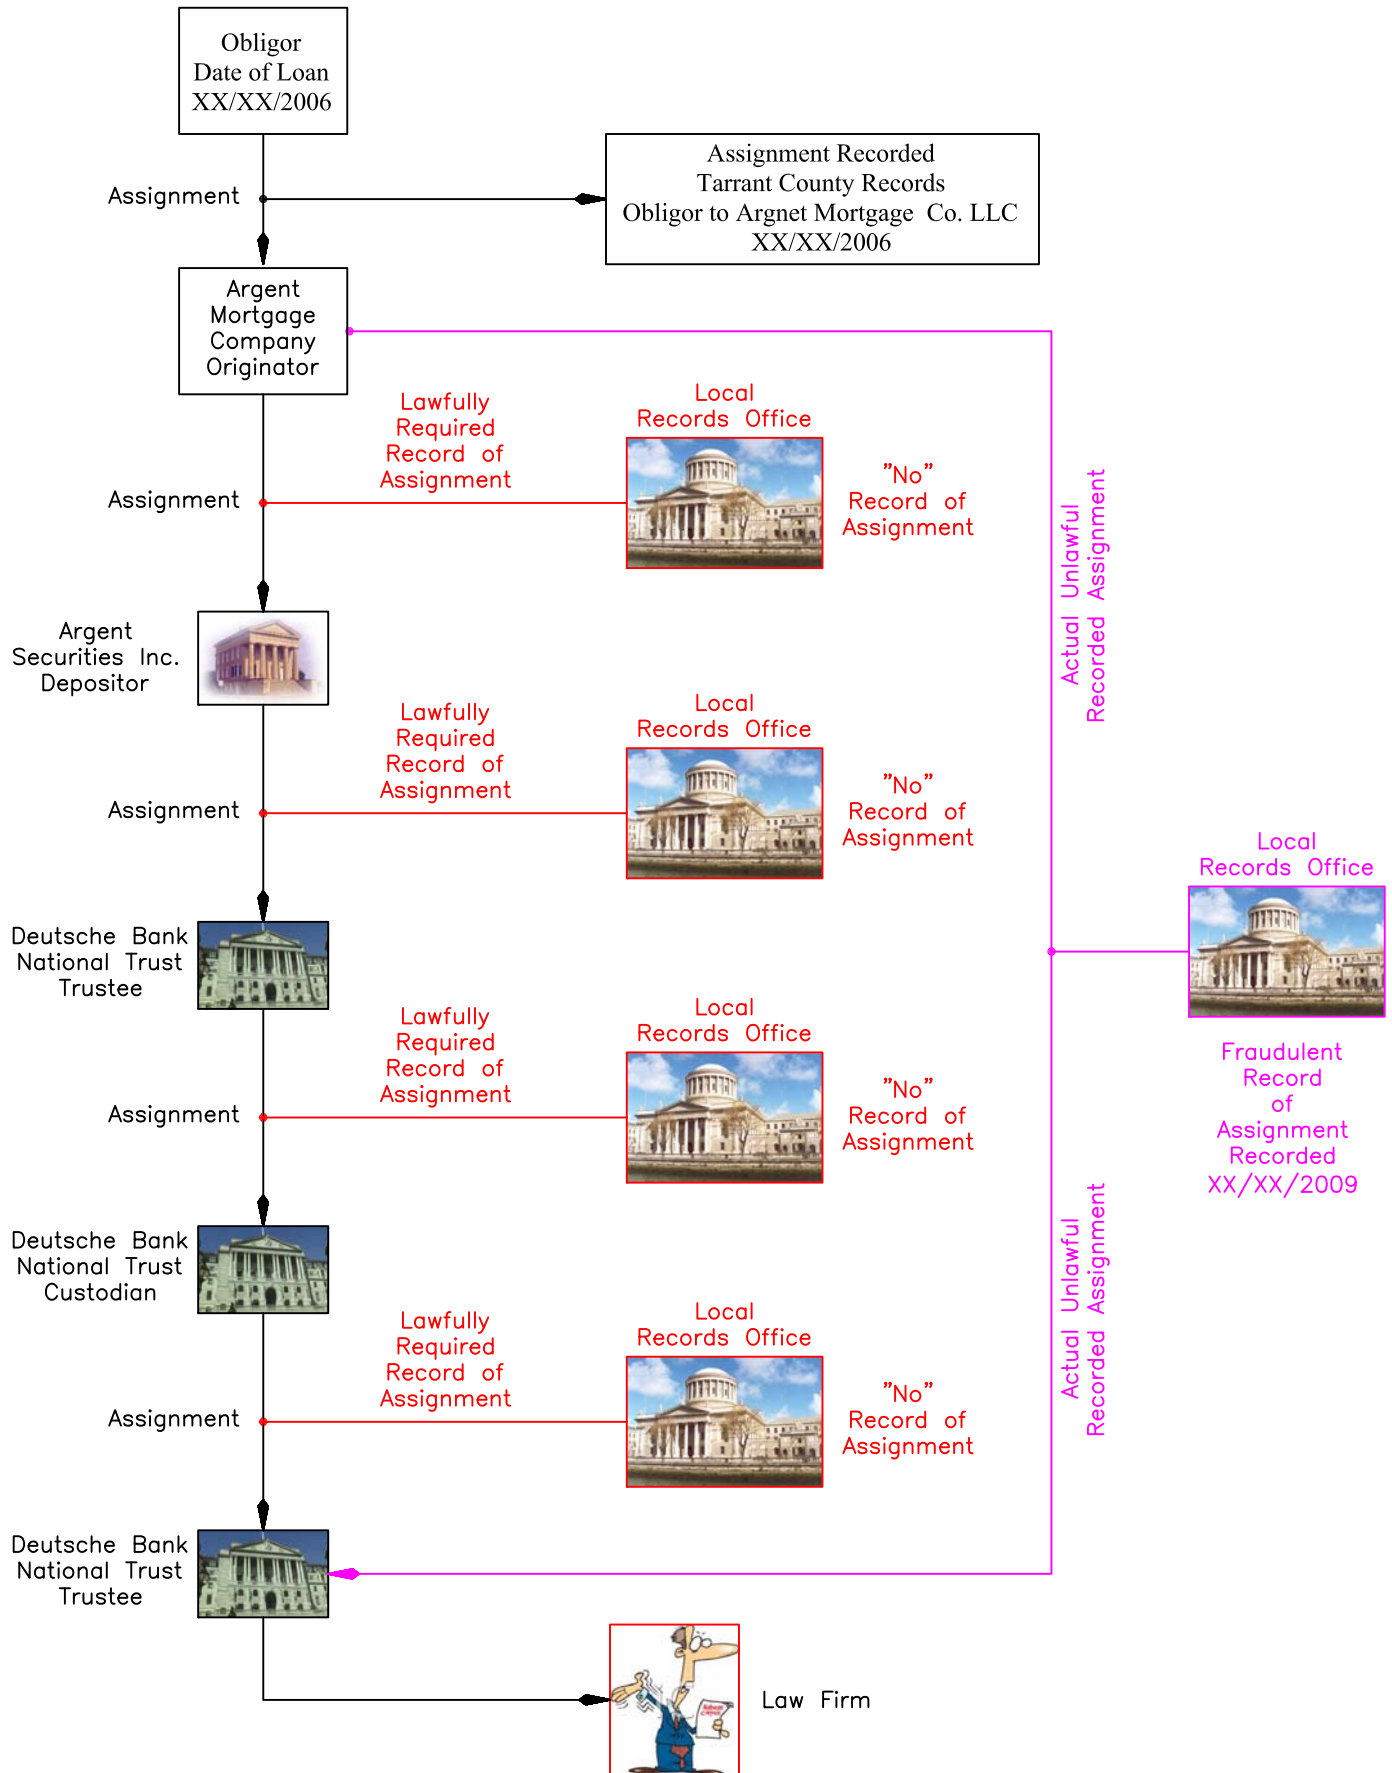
Obligor
Date of Loan
XX/XX/2006

Assignment

Assignment Recorded
Tarrant County Records
Obligor to Argnet Mortgage Co. LLC
XX/XX/2006

Argent
Mortgage
Company
Originator

Lawfully
Required
Record of
Assignment

Local
Records Office

"No"
Record of
Assignment

Assignment

Actual Unlawful
Recorded Assignment

Argent
Securities Inc.
Depositor

Lawfully
Required
Record of
Assignment

Local
Records Office

"No"
Record of
Assignment

Assignment

Local
Records Office

Deutsche Bank
National Trust
Trustee

Fraudulent
Record
of
Assignment
Recorded
XX/XX/2009

Lawfully
Required
Record of
Assignment

Local
Records Office

"No"
Record of
Assignment

Assignment

Deutsche Bank
National Trust
Custodian

Actual Unlawful
Recorded Assignment

Lawfully
Required
Record of
Assignment

Local
Records Office

"No"
Record of
Assignment

Assignment

Deutsche Bank
National Trust
Trustee

Law Firm